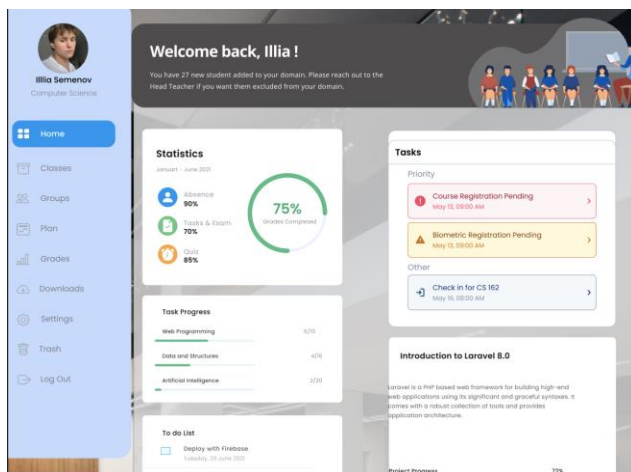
Illia Semenov
Computer Science

Home
Classes
Groups
Plan
Grades
Downloads
Settings
Trash
Log Out

Welcome back, Illia !

You have 27 new student added to your domain. Please reach out to the Head Teacher if you want them excluded from your domain.

Statistics
January - June 2021

Absence
90%

Tasks & Exam
70%

Quiz
85%

75%
Grades Completed

Task Progress

Web Programming 5/10

Data and Structures 4/8

Artificial Intelligence 2/10

To do List

Deploy with Firebase
Tuesday, 30 June 2021

Tasks

Priority

Course Registration Pending
May 13, 09:00 AM

Biometric Registration Pending
May 13, 09:00 AM

Other

Check in for CS 162
May 16, 09:00 AM

Introduction to Laravel 8.0

Laravel is a PHP based web framework for building high-end web applications using its significant and graceful syntaxes. It comes with a robust collection of tools and provides application architecture.

Project Progress 72%